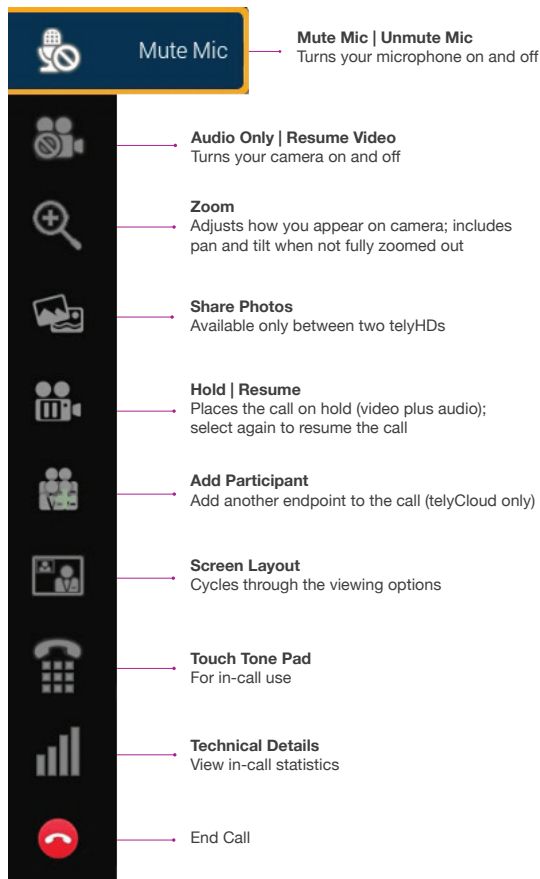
Mute Mic

Mute Mic | Unmute Mic
Turns your microphone on and off

Audio Only | Resume Video
Turns your camera on and off

Zoom
Adjusts how you appear on camera; includes pan and tilt when not fully zoomed out

Share Photos
Available only between two telyHDs

Hold | Resume
Places the call on hold (video plus audio); select again to resume the call

Add Participant
Add another endpoint to the call (telyCloud only)

Screen Layout
Cycles through the viewing options

Touch Tone Pad
For in-call use

Technical Details
View in-call statistics

End Call